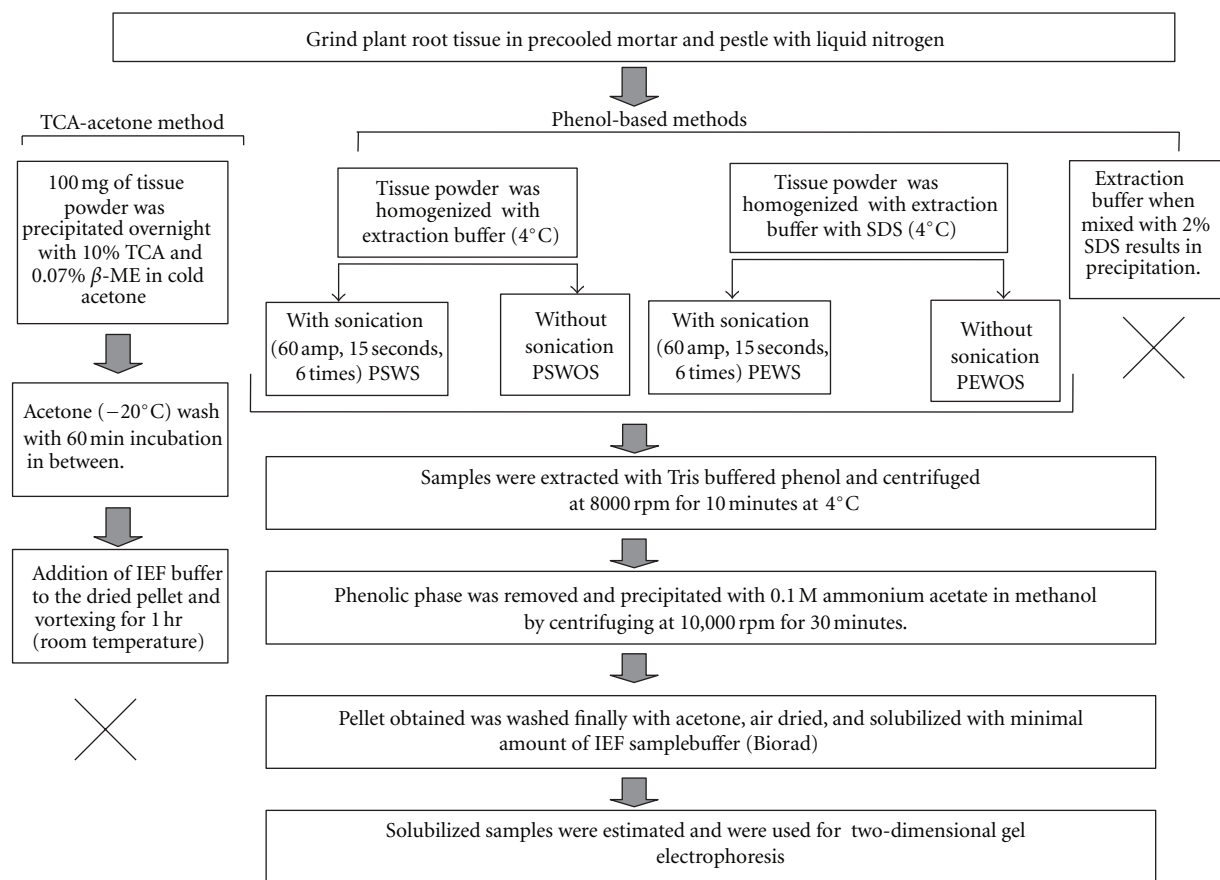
Grind plant root tissue in precooled mortar and pestle with liquid nitrogen

TCA-acetone method

100 mg of tissue powder was precipitated overnight with 10% TCA and 0.07% $\beta$-ME in cold acetone

Acetone ($-20^{\circ}$C) wash with 60 min incubation in between.

Addition of IEF buffer to the dried pellet and vortexing for 1 hr (room temperature)

Phenol-based methods

Tissue powder was homogenized with extraction buffer ($4^{\circ}$C)

With sonication (60 amp, 15 seconds, 6 times) PSWS

Without sonication PSWOS

Tissue powder was homogenized with extraction buffer with SDS ($4^{\circ}$C)

With sonication (60 amp, 15 seconds, 6 times) PEWS

Without sonication PEWOS

Extraction buffer when mixed with 2% SDS results in precipitation.

Samples were extracted with Tris buffered phenol and centrifuged at 8000 rpm for 10 minutes at $4^{\circ}$C

Phenolic phase was removed and precipitated with 0.1 M ammonium acetate in methanol by centrifuging at 10,000 rpm for 30 minutes.

Pellet obtained was washed finally with acetone, air dried, and solubilized with minimal amount of IEF samplebuffer (Biorad)

Solubilized samples were estimated and were used for two-dimensional gel electrophoresis